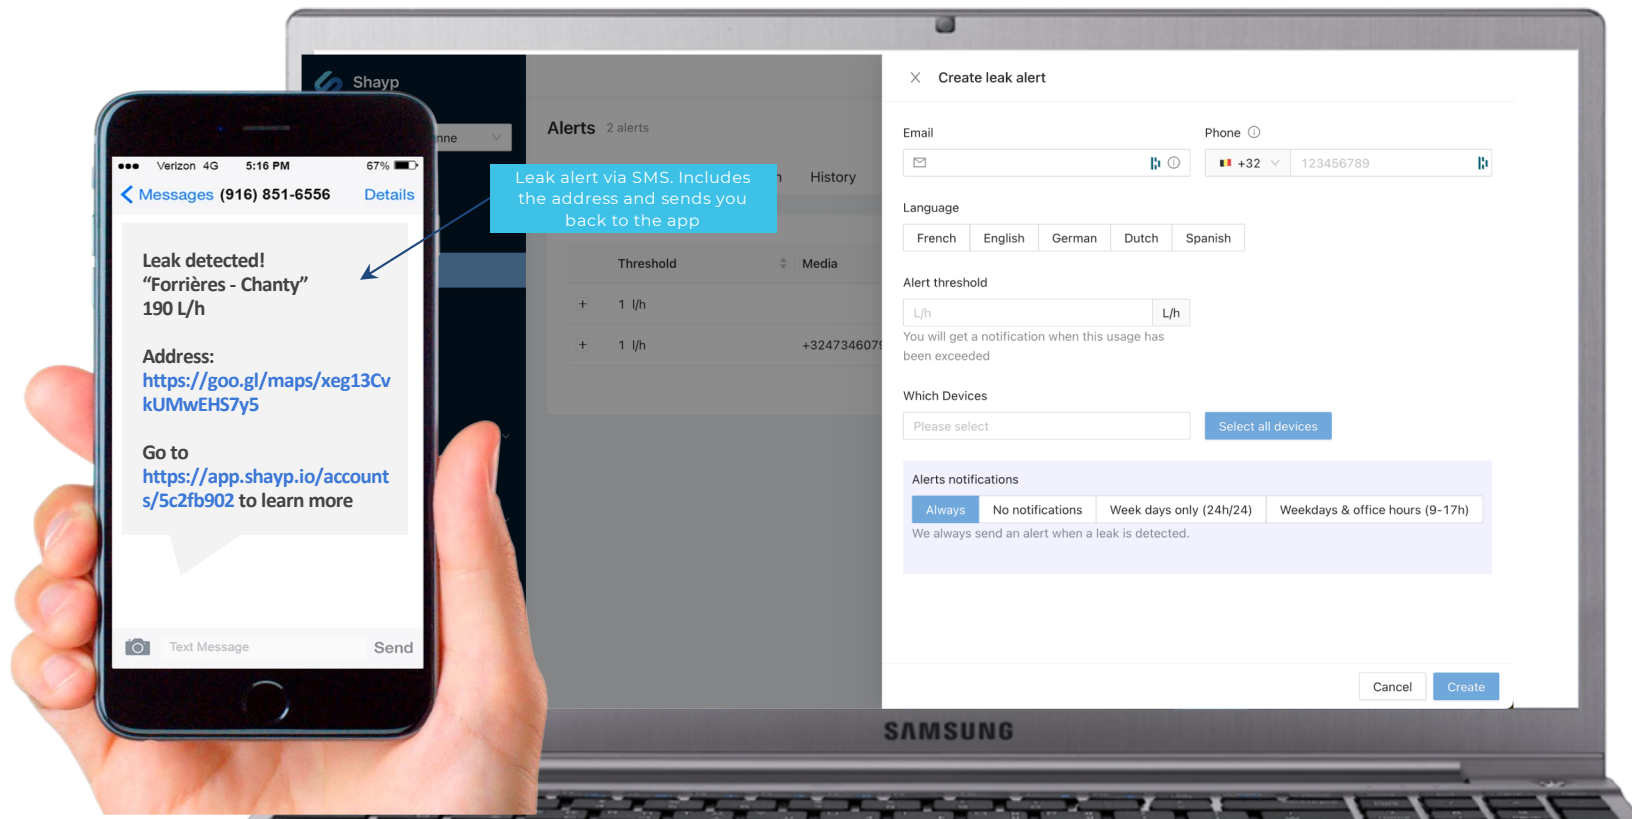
Verizon 4G 5:16 PM 67%

< Messages (916) 851-6556 Details

Leak detected!
"Forrières - Chanty"
190 L/h

Address:
https://goo.gl/maps/xeg13CvkUMwEHS7y5

Go to
https://app.shayp.io/accounts/5c2fb902 to learn more

Text Message Send

Leak alert via SMS. Includes the address and sends you back to the app

Shayp

nne

Alerts 2 alerts

History

Threshold Media

+ 1 l/h

+ 1 l/h +3247346079

Create leak alert

Email

Phone

+32 123456789

Language

| French | English | German | Dutch | Spanish |
|---|---|---|---|---|

Alert threshold

L/h L/h

You will get a notification when this usage has been exceeded

Which Devices

Please select

Select all devices

Alerts notifications

| Always | No notifications | Week days only (24h/24) | Weekdays & office hours (9-17h) |
|---|---|---|---|

We always send an alert when a leak is detected.

Cancel Create

SAMSUNG